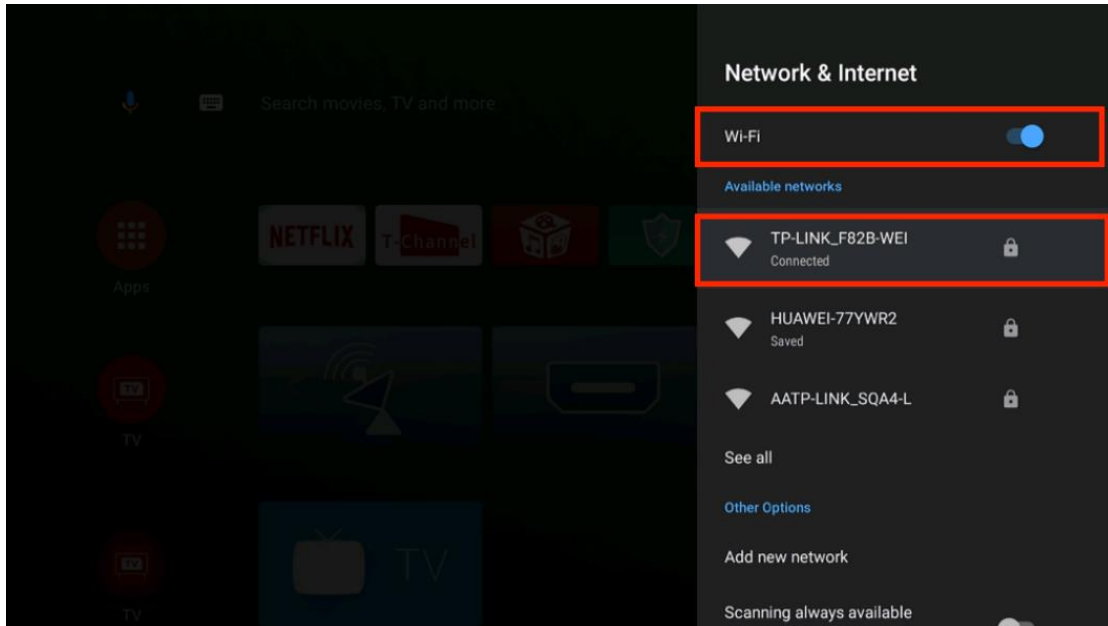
Search movies, TV and more

NETFLIX

T-Channel

Apps

TV

TV

TV

TV

Network & Internet

Wi-Fi

Available networks

TP-LINK_F82B-WEI
Connected

HUAWEI-77YWR2
Saved

AATP-LINK_SQA4-L

See all

Other Options

Add new network

Scanning always available